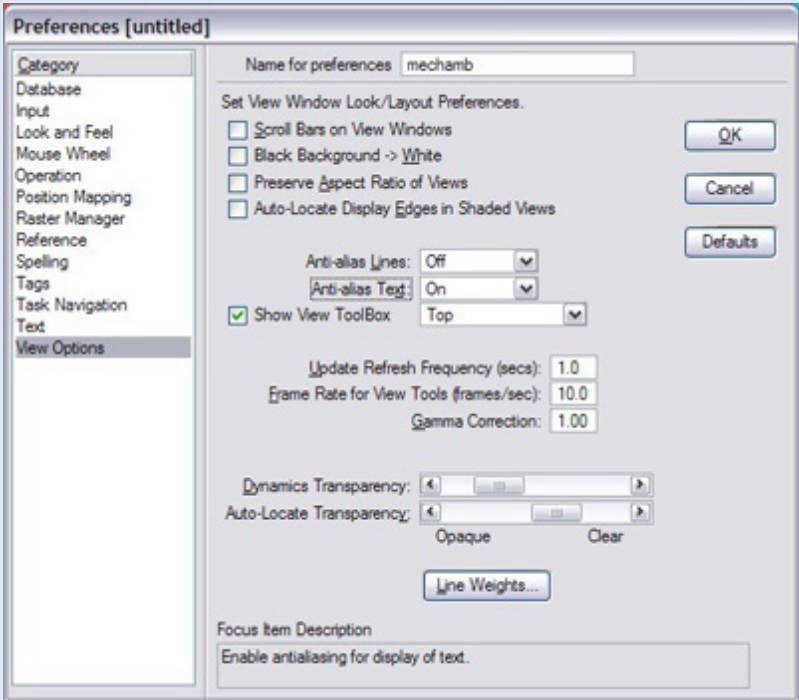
Preferences [untitled]

Category
Database
Input
Look and Feel
Mouse Wheel
Operation
Position Mapping
Raster Manager
Reference
Spelling
Tags
Task Navigation
Text
View Options

Name for preferences mechamb

Set View Window Look/Layout Preferences.

Scroll Bars on View Windows
Black Background -> White
Preserve Aspect Ratio of Views
Auto-Locate Display Edges in Shaded Views

OK
Cancel
Defaults

Anti-alias Lines: Off
Anti-alias Text: On
Show View ToolBox Top

Update Refresh Frequency (secs): 1.0
Frame Rate for View Tools (frames/sec): 10.0
Gamma Correction: 1.00

Dynamics Transparency:
Auto-Locate Transparency:
Opaque Clear

Line Weights...

Focus Item Description
Enable antialiasing for display of text.